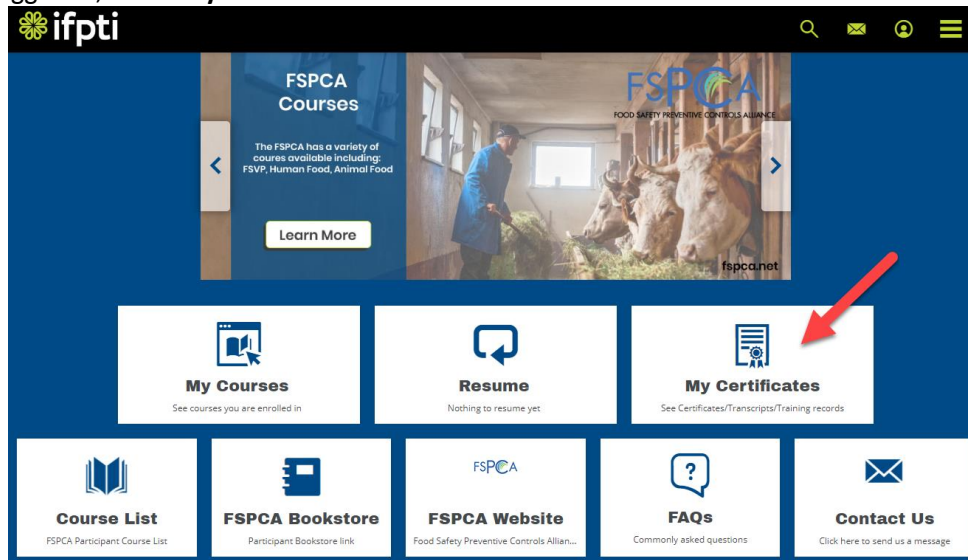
ifpti

FSPCA Courses

The FSPCA has a variety of coures available including: FSVP, Human Food, Animal Food

Learn More

FSPCA
FOOD SAFETY PREVENTIVE CONTROLS ALLIANCE

fspca.net

My Courses
See courses you are enrolled in

Resume
Nothing to resume yet

My Certificates
See Certificates/Transcripts/Training records

Course List
FSPCA Participant Course List

FSPCA Bookstore
Participant Bookstore link

FSPCA
FSPCA Website
Food Safety Preventive Controls Allian...

FAQs
Commonly asked questions

Contact Us
Click here to send us a message